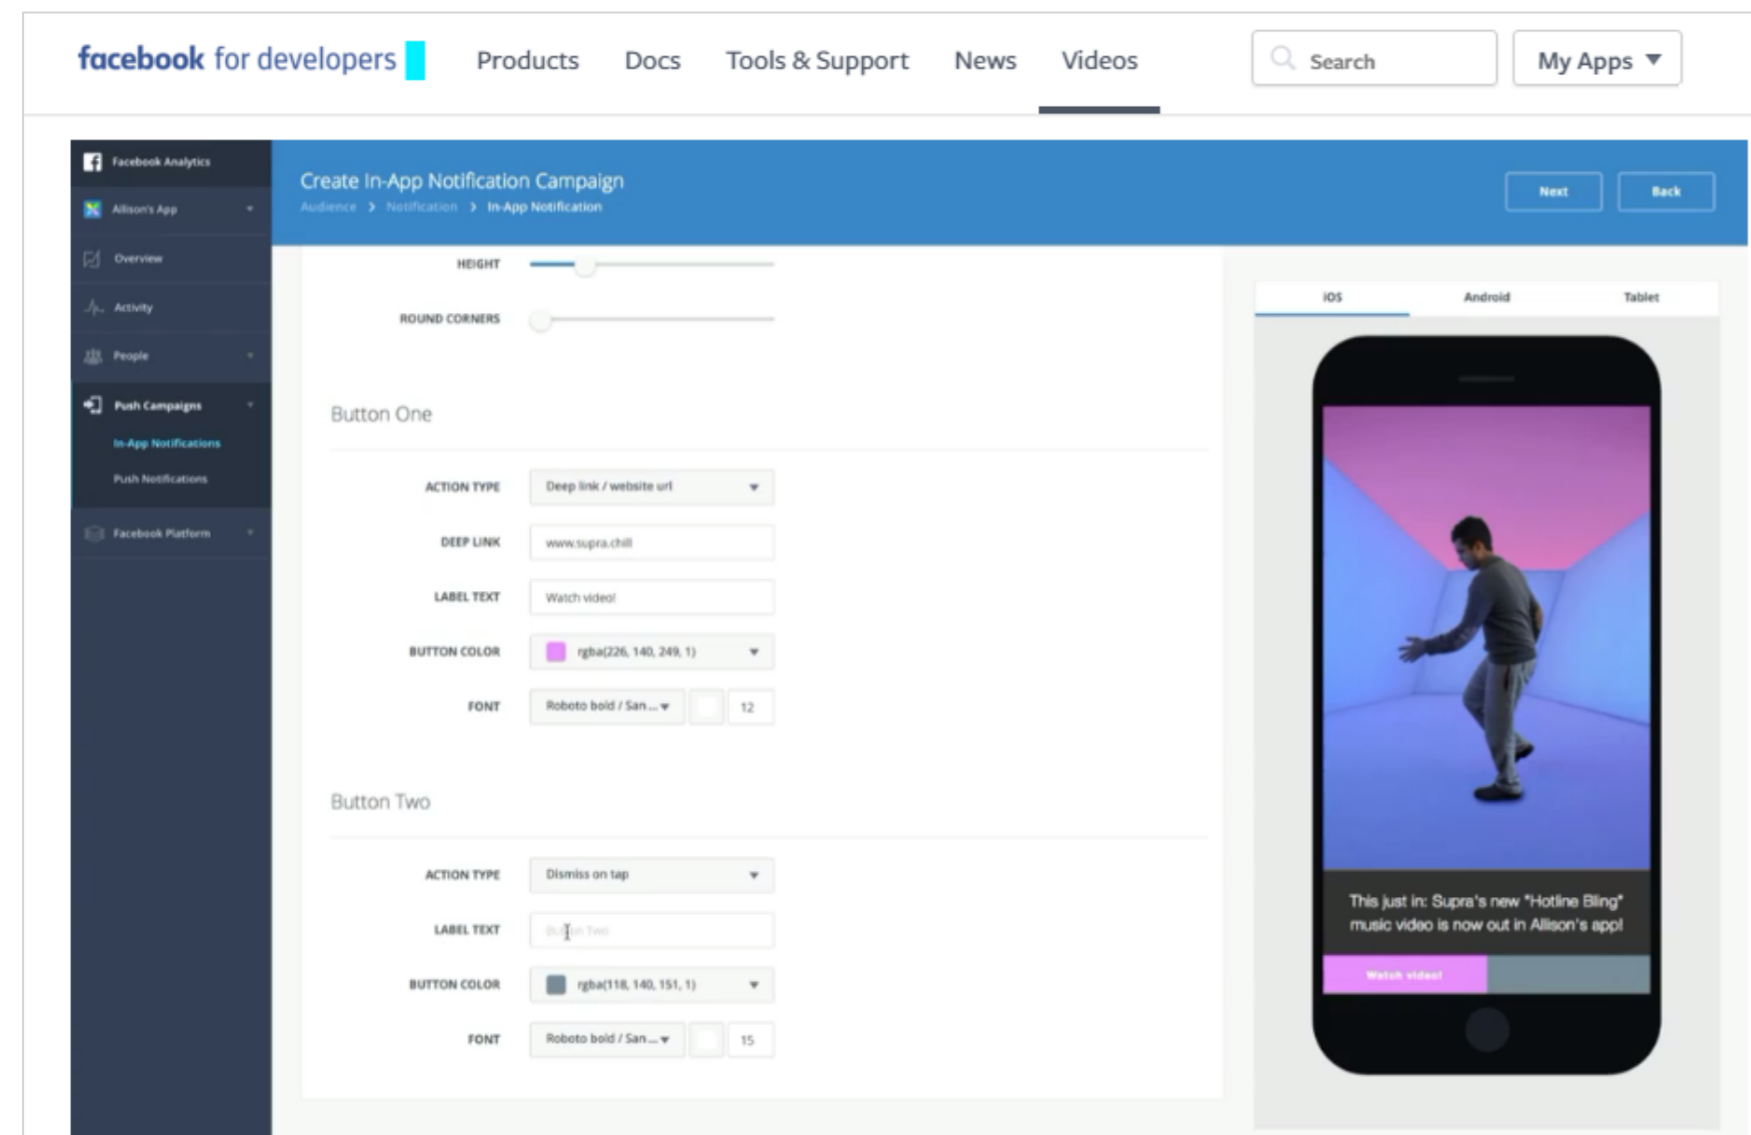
facebook for developers

Products Docs Tools & Support News Videos

Search

My Apps ▼

Facebook Analytics

Allison's App

Overview

Activity

People

Push Campaigns

In-App Notifications

Push Notifications

Facebook Platform

Create In-App Notification Campaign

Audience > Notification > In-App Notification

Next

Back

HEIGHT

ROUND CORNERS

Button One

ACTION TYPE Deep link / website url

DEEP LINK www.supra.chill

LABEL TEXT Watch video!

BUTTON COLOR rgba(226, 140, 249, 1)

FONT Roboto bold / San... 12

Button Two

ACTION TYPE Dismiss on tap

LABEL TEXT Button Two

BUTTON COLOR rgba(118, 140, 151, 1)

FONT Roboto bold / San... 15

iOS Android Tablet

This just in: Supra's new "Hotline Bling" music video is now out in Allison's app!

Watch video!